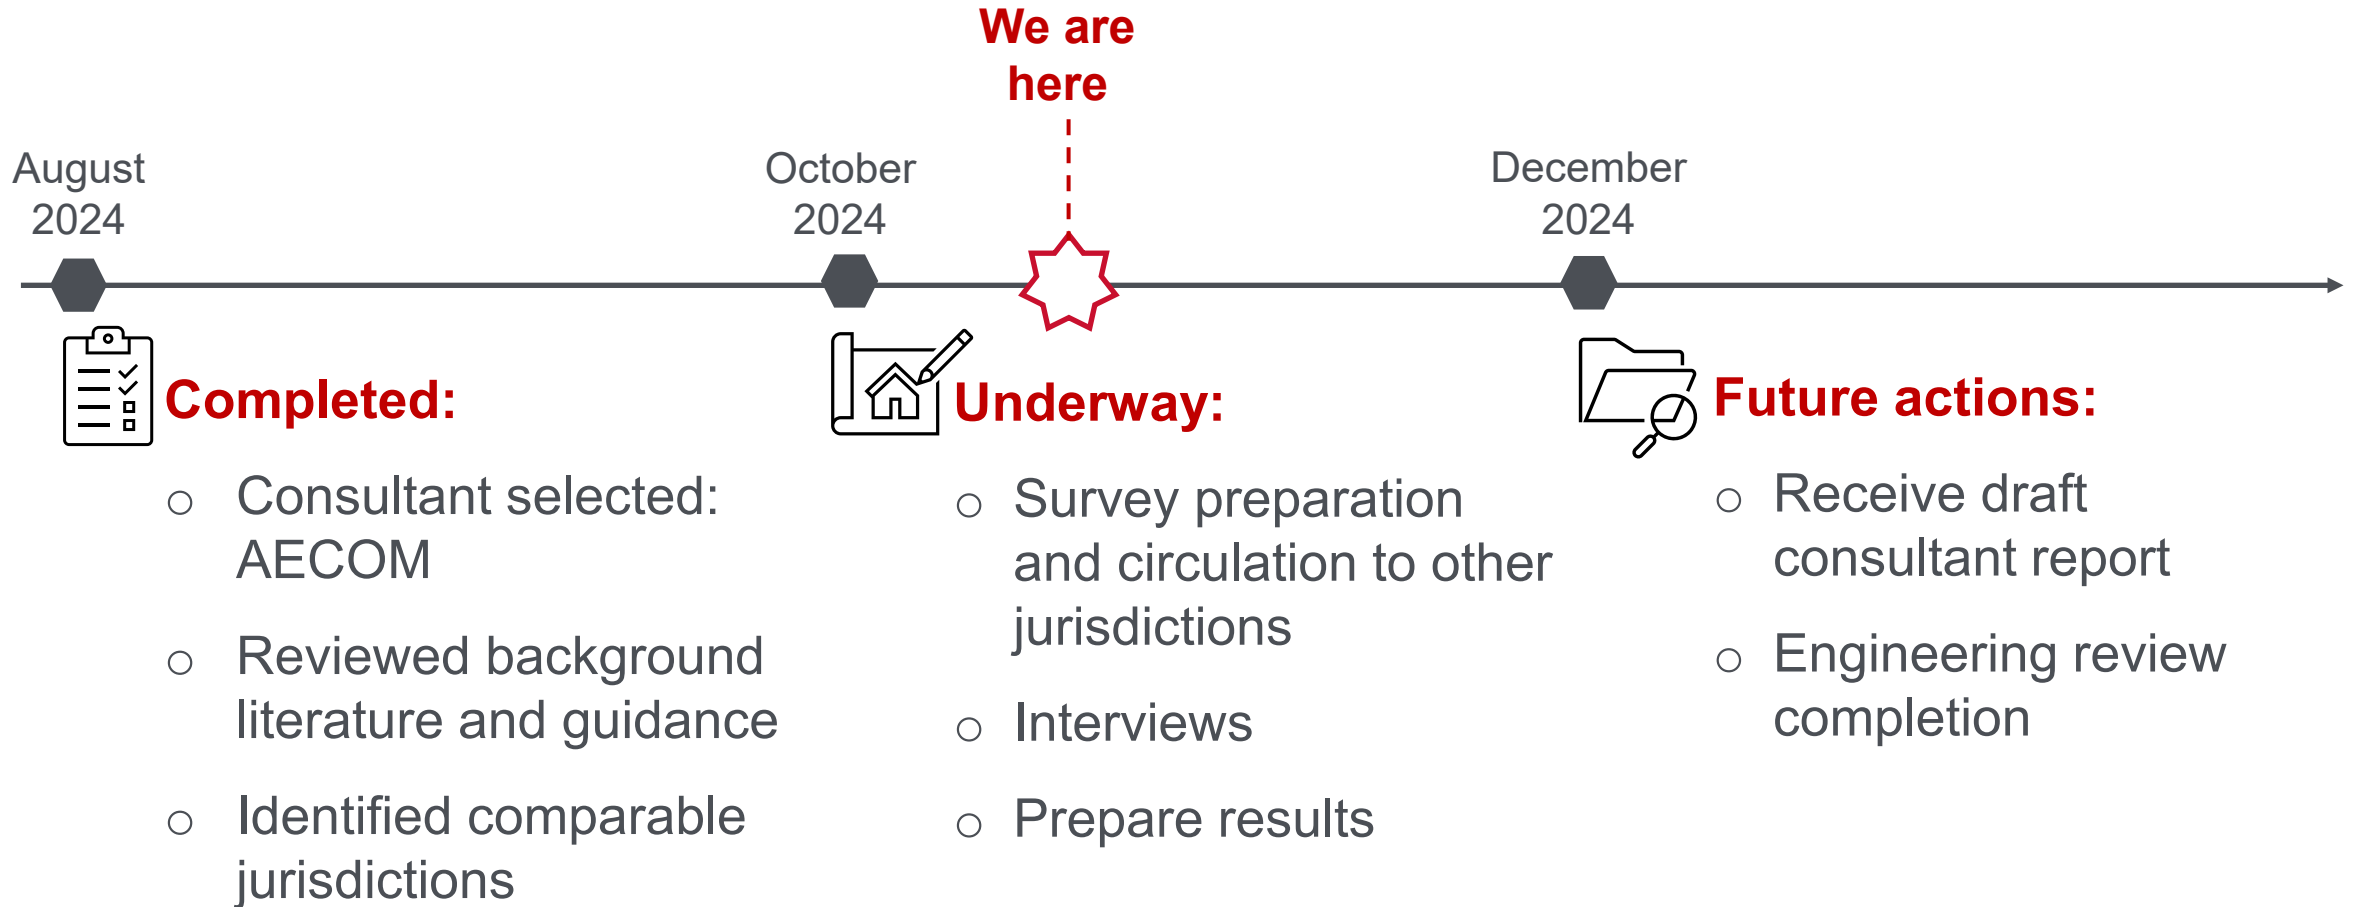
We are here

August 2024

October 2024

December 2024

Completed:

○ Consultant selected: AECOM

○ Reviewed background literature and guidance

○ Identified comparable jurisdictions

Underway:

○ Survey preparation and circulation to other jurisdictions

○ Interviews

○ Prepare results

Future actions:

○ Receive draft consultant report

○ Engineering review completion